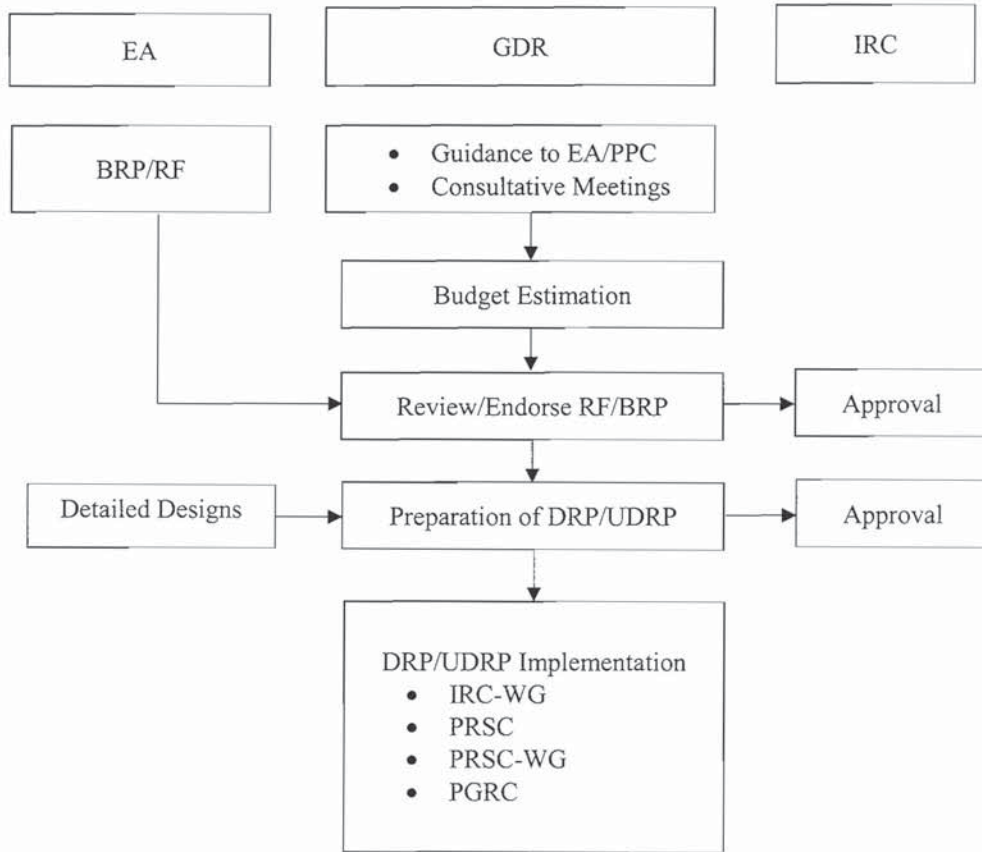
EA

GDR

IRC

BRP/RF

- Guidance to EA/PPC
- Consultative Meetings

Budget Estimation

Review/Endorse RF/BRP

Approval

Detailed Designs

Preparation of DRP/UDRP

Approval

DRP/UDRP Implementation
- IRC-WG
- PRSC
- PRSC-WG
- PGRC